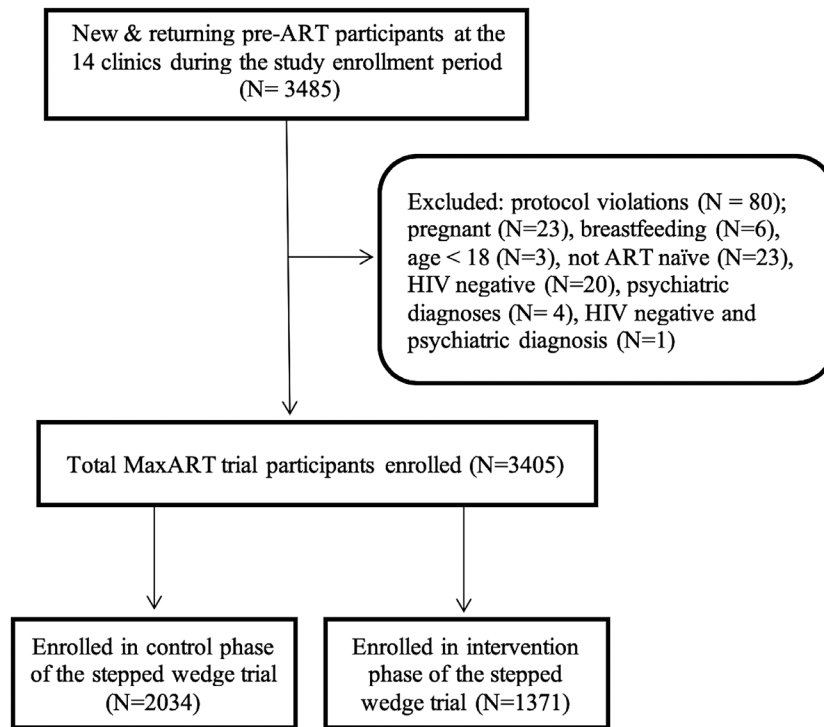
New & returning pre-ART participants at the 14 clinics during the study enrollment period (N= 3485)

Excluded: protocol violations (N = 80); pregnant (N=23), breastfeeding (N=6), age < 18 (N=3), not ART naïve (N=23), HIV negative (N=20), psychiatric diagnoses (N= 4), HIV negative and psychiatric diagnosis (N=1)

Total MaxART trial participants enrolled (N=3405)

Enrolled in control phase of the stepped wedge trial (N=2034)

Enrolled in intervention phase of the stepped wedge trial (N=1371)